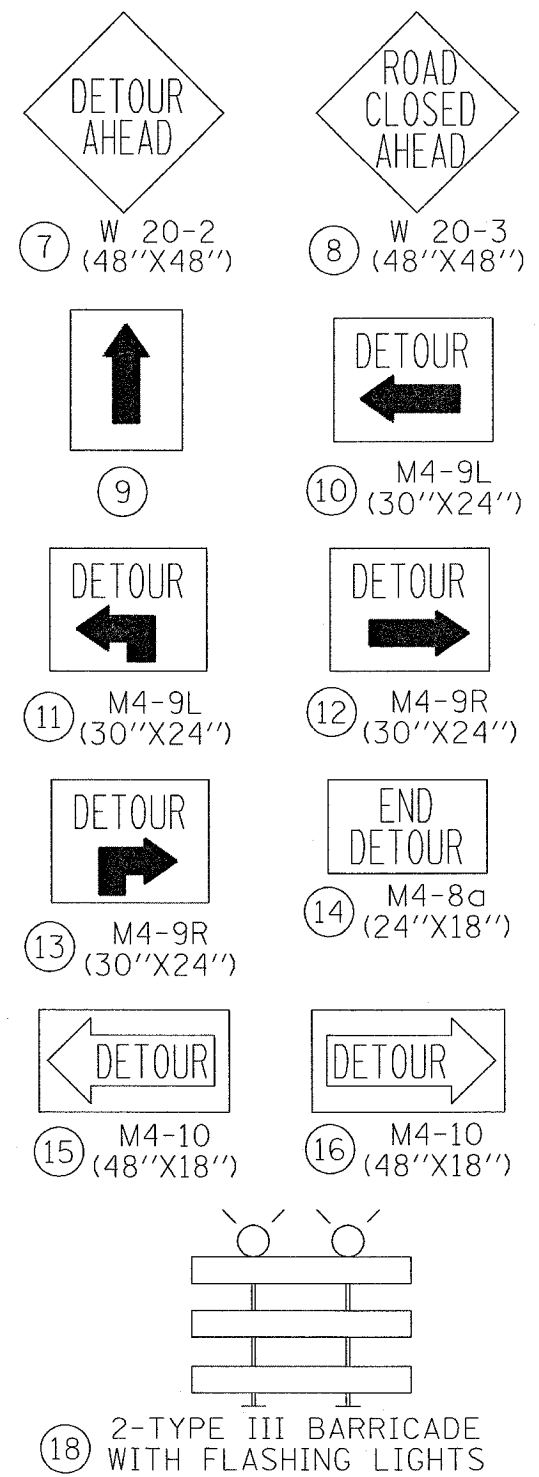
DETOUR AHEAD

ROAD CLOSED AHEAD

7 W 20-2 (48''X48'')

8 W 20-3 (48''X48'')

DETOUR

9

10 M4-9L (30''X24'')

DETOUR

DETOUR

11 M4-9L (30''X24'')

12 M4-9R (30''X24'')

DETOUR

END DETOUR

14 M4-8a (24''X18'')

13 M4-9R (30''X24'')

DETOUR

DETOUR

15 M4-10 (48''X18'')

16 M4-10 (48''X18'')

18 2-TYPE III BARRICADE WITH FLASHING LIGHTS